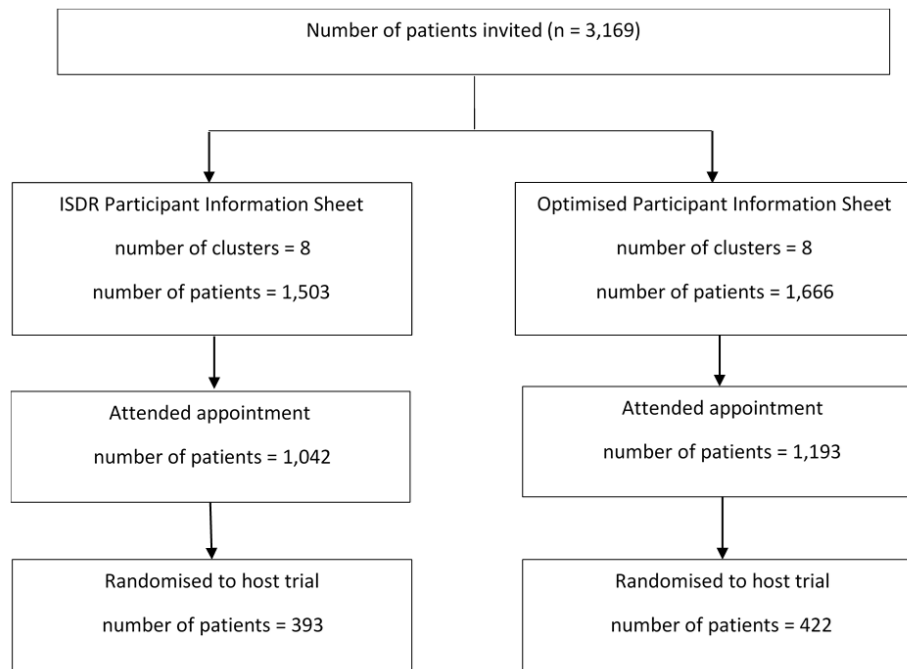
Number of patients invited (n = 3,169)

ISDR Participant Information Sheet
number of clusters = 8
number of patients = 1,503

Attended appointment
number of patients = 1,042

Randomised to host trial
number of patients = 393

Optimised Participant Information Sheet
number of clusters = 8
number of patients = 1,666

Attended appointment
number of patients = 1,193

Randomised to host trial
number of patients = 422